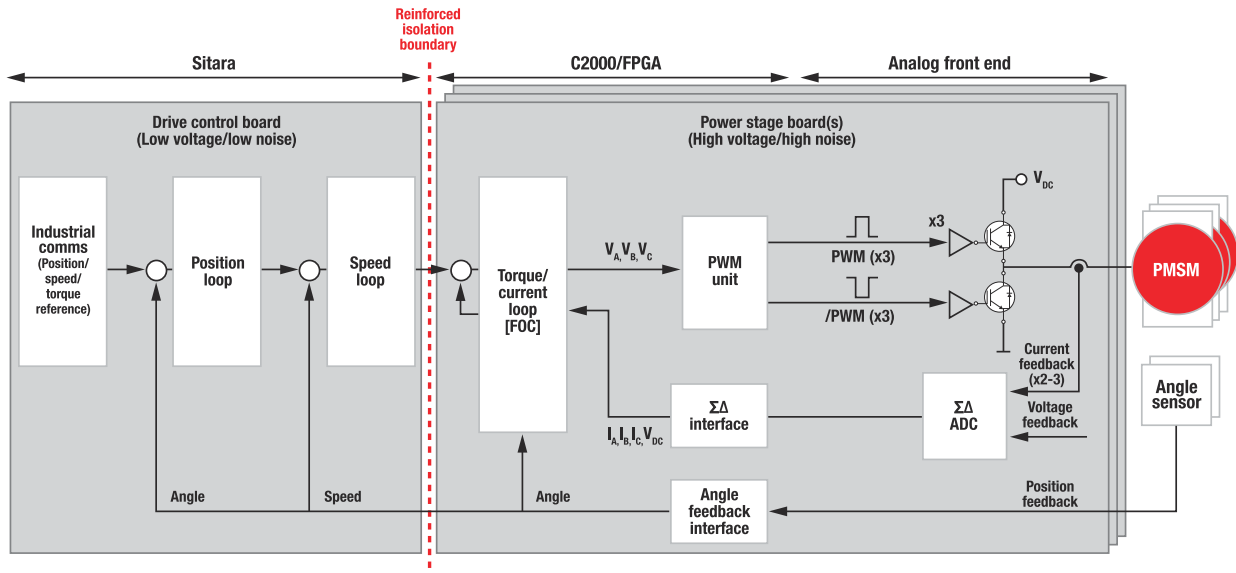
Reinforced isolation boundary

Sitara

C2000/FPGA

Analog front end

Drive control board
(Low voltage/low noise)

Power stage board(s)
(High voltage/high noise)

Industrial comms
(Position/ speed/ torque reference)

Position loop

Speed loop

Torque/ current loop [FOC]

$V_A, V_B, V_C$

PWM unit

PWM (x3)

/PWM (x3)

x3

$V_{DC}$

PMSM

Current feedback (x2-3)

Voltage feedback

$\Sigma\Delta$ ADC

$\Sigma\Delta$ interface

$I_A, I_B, I_C, V_{DC}$

Angle sensor

Position feedback

Angle feedback interface

Angle

Speed

Angle